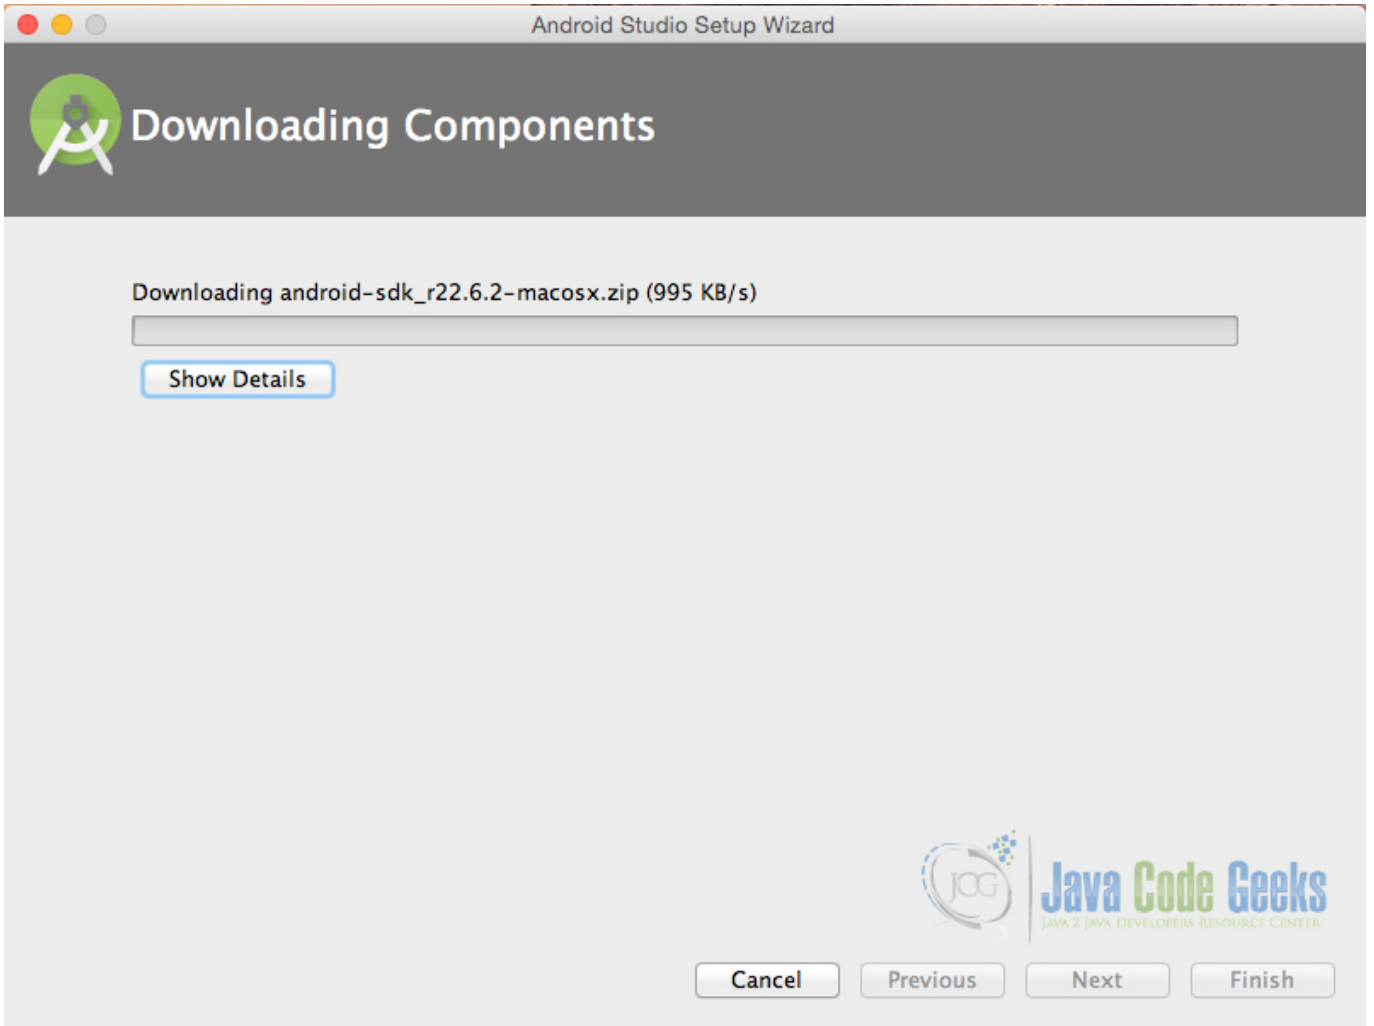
Android Studio Setup Wizard

Downloading Components

Downloading android-sdk_r22.6.2-macosx.zip (995 KB/s)

Show Details

JCG Java Code Geeks
JAVA 2 JAVA DEVELOPERS RESOURCE CENTER

Cancel Previous Next Finish